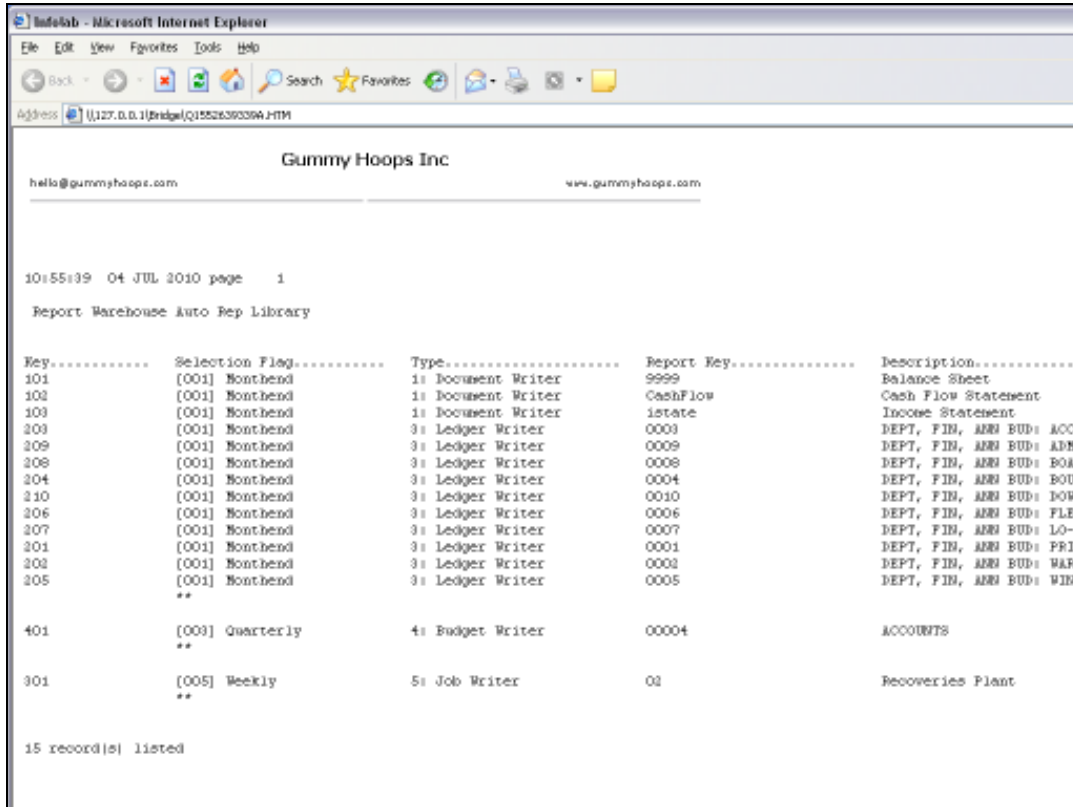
Infolab - Microsoft Internet Explorer

File Edit View Favorites Tools Help

Back Search Favorites

Address \\127.0.0.1\Bridge\Q1552639339A.HTM

Gummy Hoops Inc

hello@gummyhoops.com www.gummyhoops.com

10:55:39 04 JUL 2010 page 1

Report Warehouse Auto Rep Library

| Key........... | Selection Flag.......... | Type...................... | Report Key............... | Description........... |
|---|---|---|---|---|
| 101 | [001] Monthend | 1: Document Writer | 9999 | Balance Sheet |
| 102 | [001] Monthend | 1: Document Writer | CashFlow | Cash Flow Statement |
| 103 | [001] Monthend | 1: Document Writer | istate | Income Statement |
| 203 | [001] Monthend | 3: Ledger Writer | 0003 | DEPT, FIN, ANN BUD: ACC |
| 209 | [001] Monthend | 3: Ledger Writer | 0009 | DEPT, FIN, ANN BUD: ADM |
| 208 | [001] Monthend | 3: Ledger Writer | 0008 | DEPT, FIN, ANN BUD: BOA |
| 204 | [001] Monthend | 3: Ledger Writer | 0004 | DEPT, FIN, ANN BUD: BOU |
| 210 | [001] Monthend | 3: Ledger Writer | 0010 | DEPT, FIN, ANN BUD: DOW |
| 206 | [001] Monthend | 3: Ledger Writer | 0006 | DEPT, FIN, ANN BUD: FLE |
| 207 | [001] Monthend | 3: Ledger Writer | 0007 | DEPT, FIN, ANN BUD: LO- |
| 201 | [001] Monthend | 3: Ledger Writer | 0001 | DEPT, FIN, ANN BUD: PRI |
| 202 | [001] Monthend | 3: Ledger Writer | 0002 | DEPT, FIN, ANN BUD: WAR |
| 205 | [001] Monthend | 3: Ledger Writer | 0005 | DEPT, FIN, ANN BUD: WIN |
| | ** | | | |
| 401 | [003] Quarterly | 4: Budget Writer | 00004 | ACCOUNTS |
| | ** | | | |
| 301 | [005] Weekly | 5: Job Writer | 02 | Recoveries Plant |
| | ** | | | |

15 record(s) listed